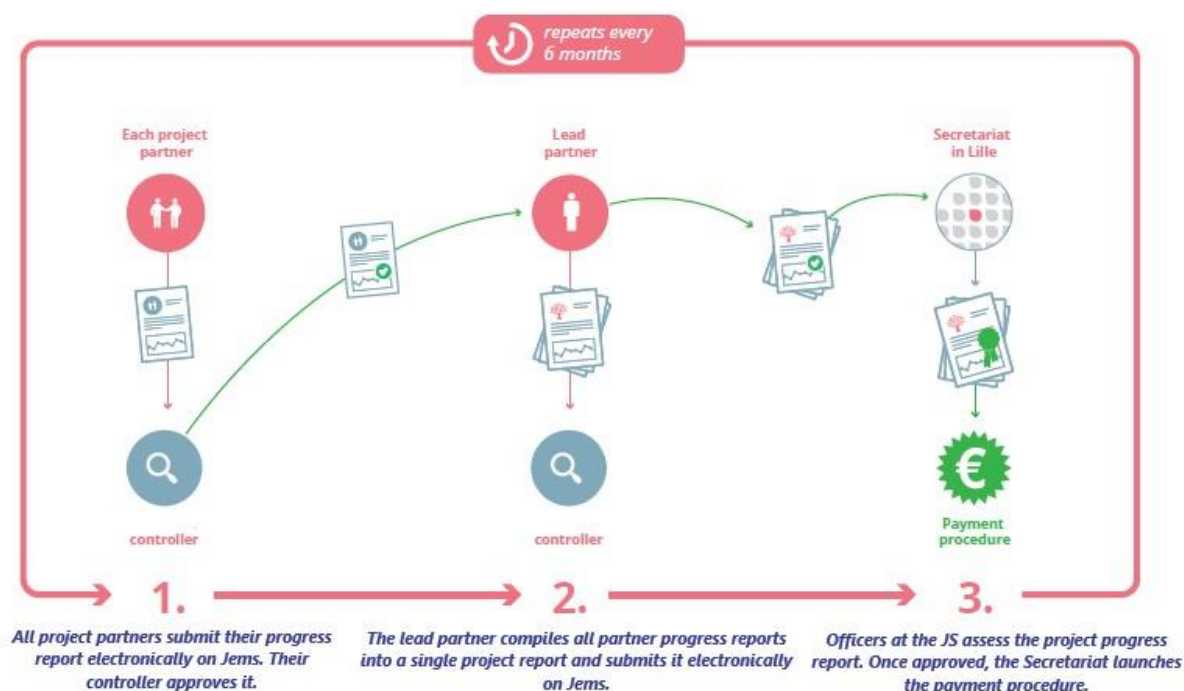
repeats every 6 months

Each project partner

controller

Lead partner

controller

Secretariat in Lille

€

Payment procedure

1.

All project partners submit their progress report electronically on Jems. Their controller approves it.

2.

The lead partner compiles all partner progress reports into a single project report and submits it electronically on Jems.

3.

Officers at the JS assess the project progress report. Once approved, the Secretariat launches the payment procedure.